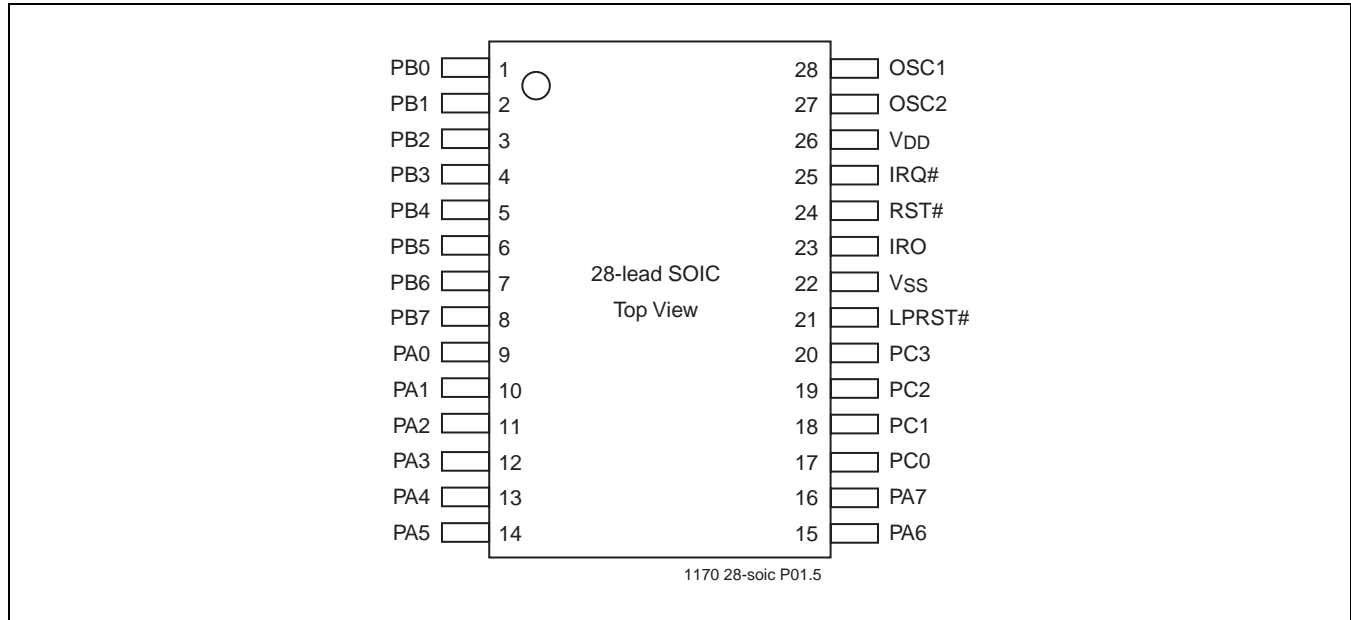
PB0 1
PB1 2
PB2 3
PB3 4
PB4 5
PB5 6
PB6 7
PB7 8
PA0 9
PA1 10
PA2 11
PA3 12
PA4 13
PA5 14

28 OSC1
27 OSC2
26 $V_{DD}$
25 IRQ#
24 RST#
23 IRO
22 $V_{SS}$
21 LPRST#
20 PC3
19 PC2
18 PC1
17 PC0
16 PA7
15 PA6

28-lead SOIC
Top View

1170 28-soic P01.5